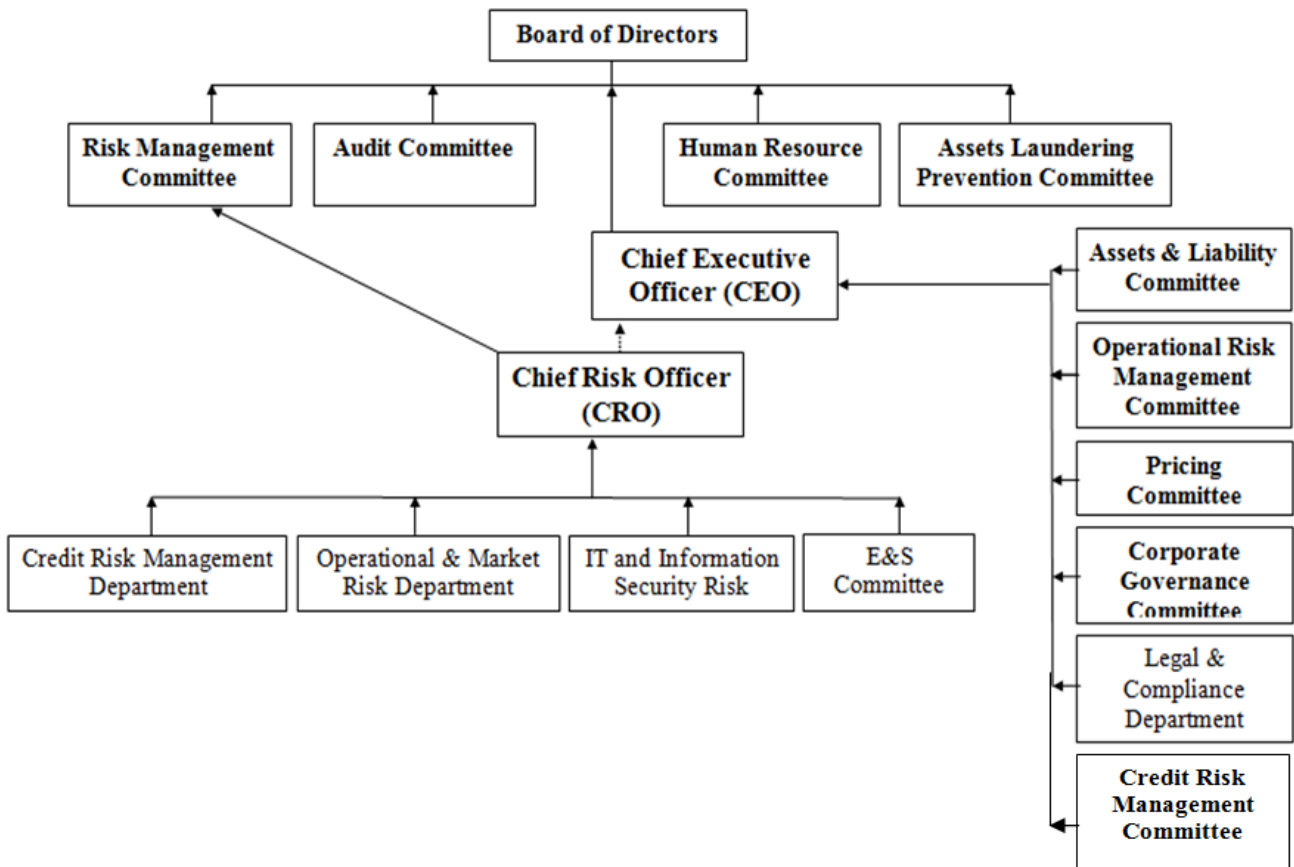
Board of Directors

Risk Management Committee

Audit Committee

Human Resource Committee

Assets Laundering Prevention Committee

Chief Executive Officer (CEO)

Assets & Liability Committee

Operational Risk Management Committee

Pricing Committee

Corporate Governance Committee

Legal & Compliance Department

Credit Risk Management Committee

Chief Risk Officer (CRO)

Credit Risk Management Department

Operational & Market Risk Department

IT and Information Security Risk

E&S Committee